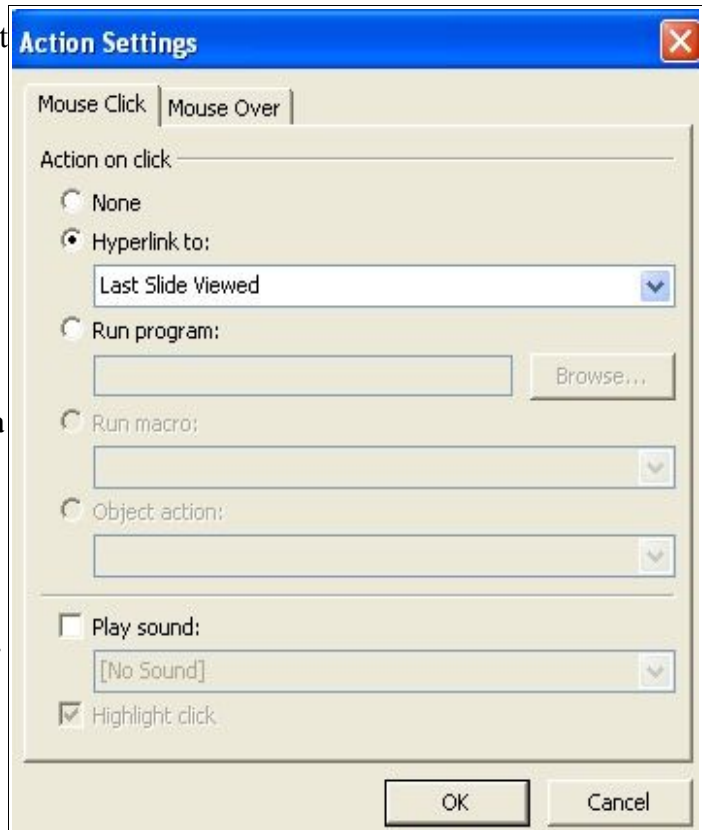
t Action Settings

Mouse Click | Mouse Over

Action on click

None

Hyperlink to:

Last Slide Viewed

Run program:

Browse...

n

Run macro:

Object action:

Play sound:

[No Sound]

Highlight click

OK

Cancel